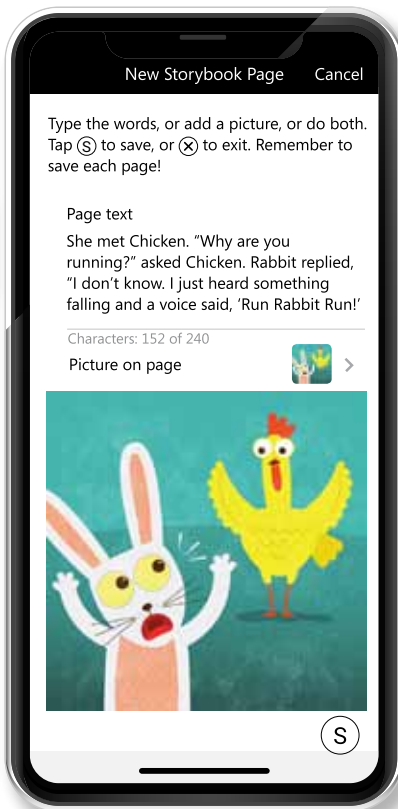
New Storybook Page Cancel

Type the words, or add a picture, or do both. Tap Ⓢ to save, or ⊗ to exit. Remember to save each page!

Page text

She met Chicken. "Why are you running?" asked Chicken. Rabbit replied, "I don't know. I just heard something falling and a voice said, 'Run Rabbit Run!'

Characters: 152 of 240

Picture on page

S